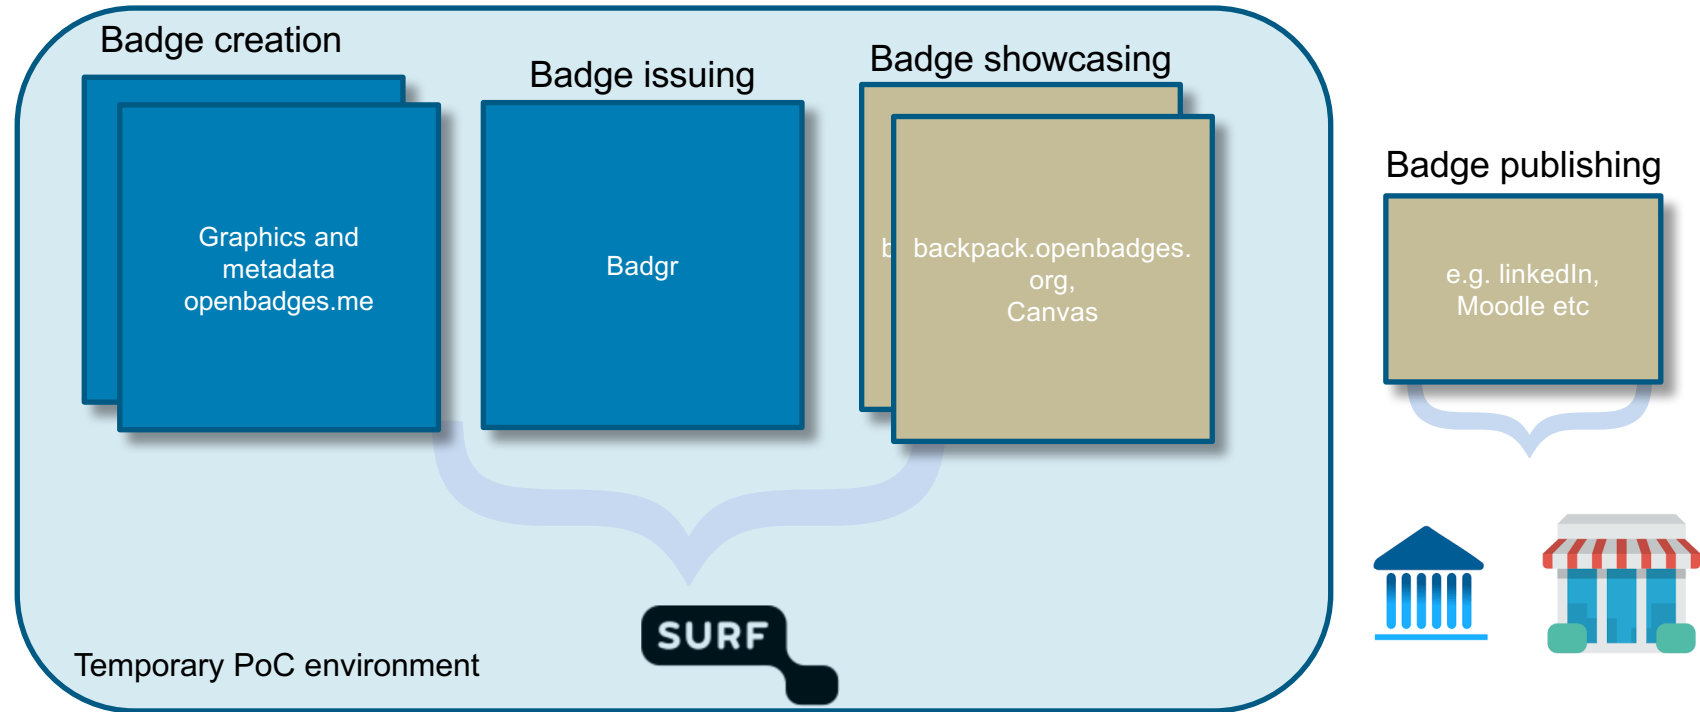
Badge creation

Graphics and metadata openbadges.me

Badge issuing

Badgr

Badge showcasing

b

backpack.openbadges.org, Canvas

Badge publishing

e.g. linkedIn, Moodle etc

SURF

Temporary PoC environment